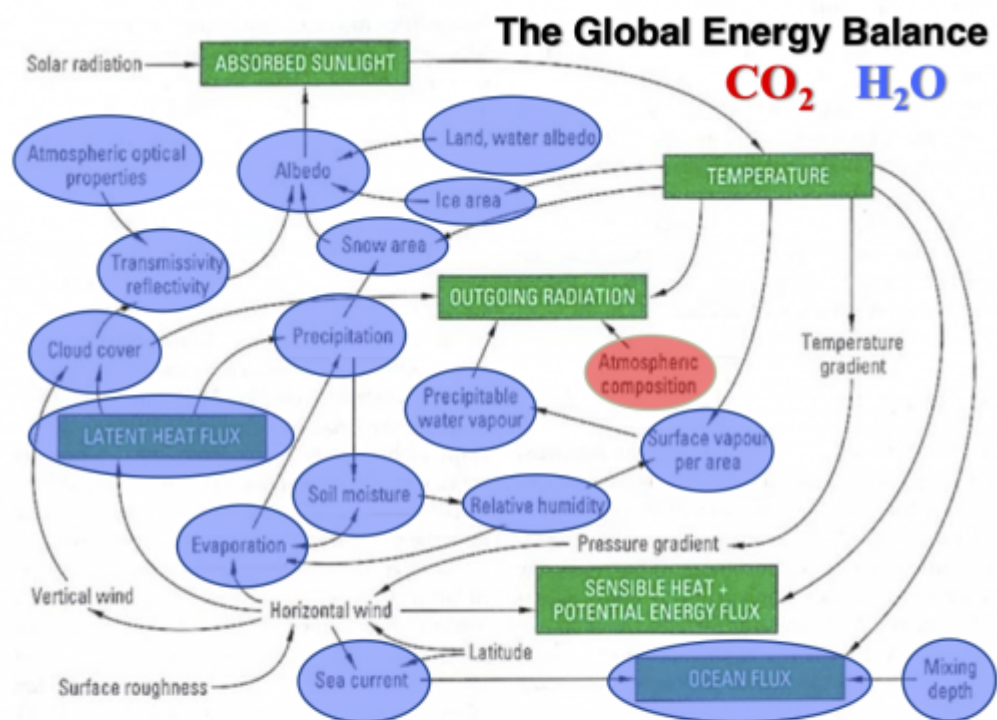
The Global Energy Balance

$CO_2$ $H_2O$

Solar radiation

ABSORBED SUNLIGHT

Atmospheric optical properties

Albedo

Land, water albedo

Ice area

TEMPERATURE

Snow area

Transmissivity reflectivity

OUTGOING RADIATION

Cloud cover

Precipitation

Atmospheric composition

Temperature gradient

Precipitable water vapour

LATENT HEAT FLUX

Surface vapour per area

Soil moisture

Relative humidity

Evaporation

Pressure gradient

Vertical wind

Horizontal wind

SENSIBLE HEAT + POTENTIAL ENERGY FLUX

Latitude

Surface roughness

Sea current

OCEAN FLUX

Mixing depth